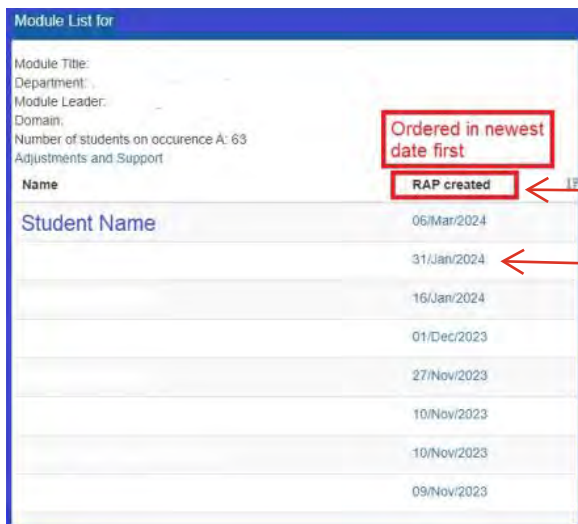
Module List for

Module Title:
Department:
Module Leader:
Domain:
Number of students on occurence A: 63
Adjustments and Support

Ordered in newest date first

| Name | RAP created |
|---|---|
| Student Name | 06/Mar/2024 |
| | 31/Jan/2024 |
| | 16/Jan/2024 |
| | 01/Dec/2023 |
| | 27/Nov/2023 |
| | 10/Nov/2023 |
| | 10/Nov/2023 |
| | 09/Nov/2023 |